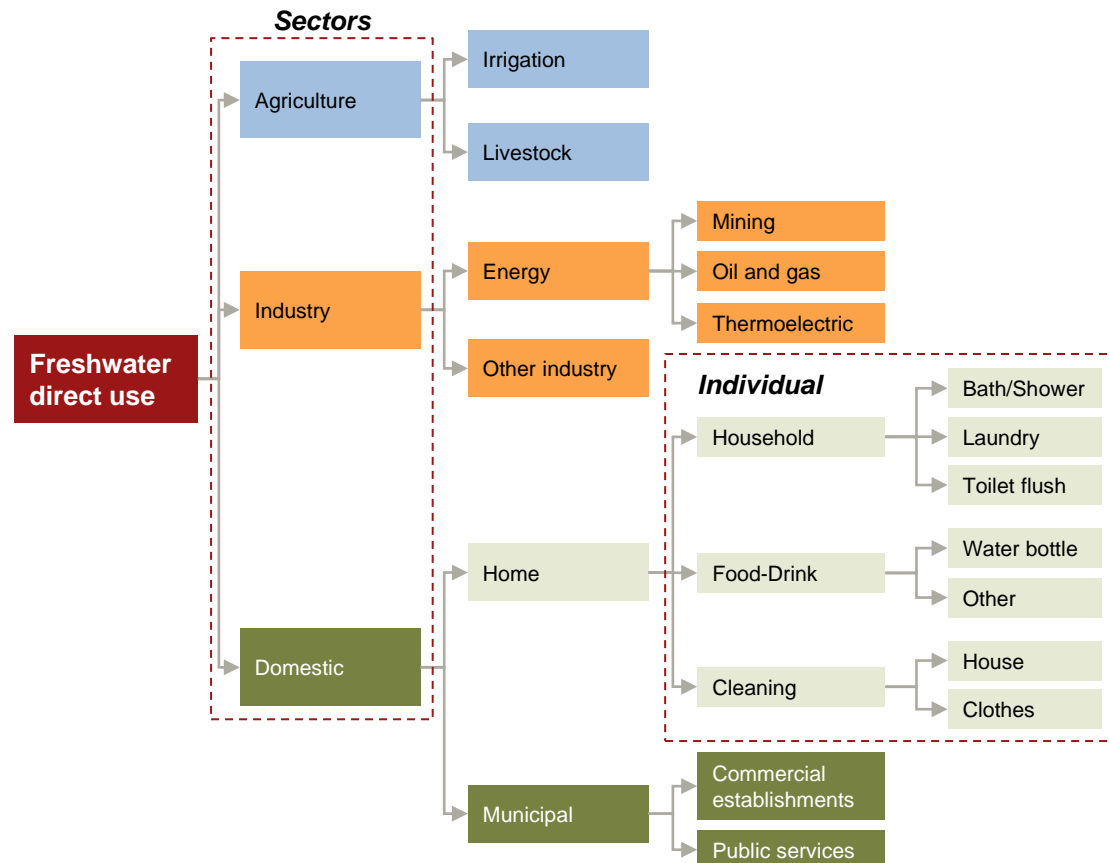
Sectors

Freshwater direct use

Agriculture

Irrigation

Livestock

Industry

Energy

Mining

Oil and gas

Thermoelectric

Other industry

Domestic

Home

Individual

Household

Bath/Shower

Laundry

Toilet flush

Food-Drink

Water bottle

Other

Cleaning

House

Clothes

Municipal

Commercial establishments

Public services